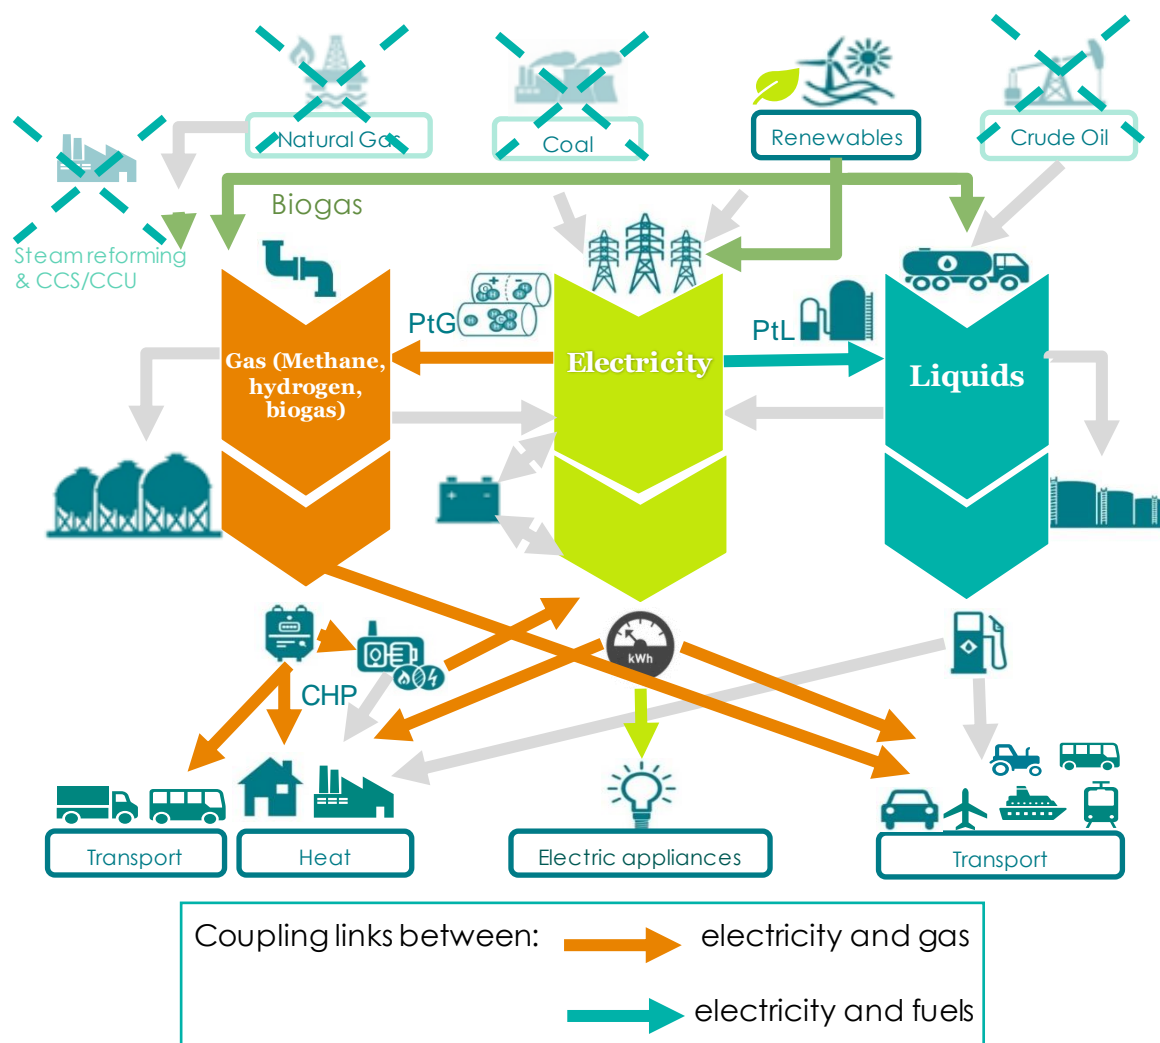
Natural Gas

Coal

Renewables

Crude Oil

Biogas

Steam reforming & CCS/CCU

PtG

PtL

Gas (Methane, hydrogen, biogas)

Electricity

Liquids

kWh

CHP

Transport

Heat

Electric appliances

Transport

Coupling links between: electricity and gas

electricity and fuels